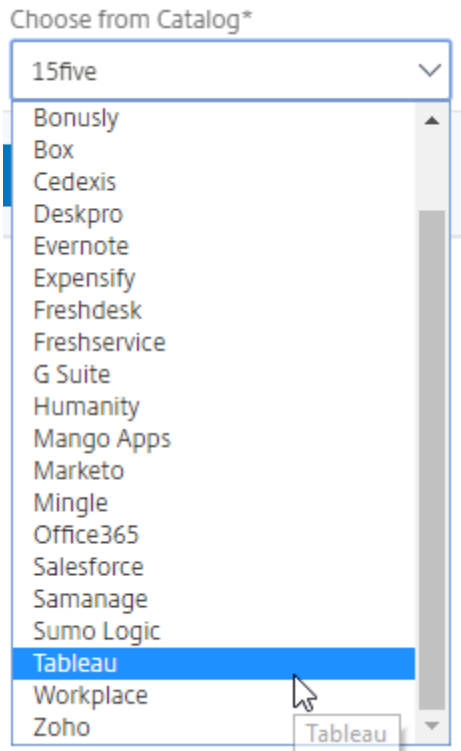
Choose from Catalog*

15five

Bonusly
Box
Cedexis
Deskpro
Evernote
Expensify
Freshdesk
Freshservice
G Suite
Humanity
Mango Apps
Marketo
Mingle
Office365
Salesforce
Samanage
Sumo Logic
Tableau
Workplace
Zoho

Tableau